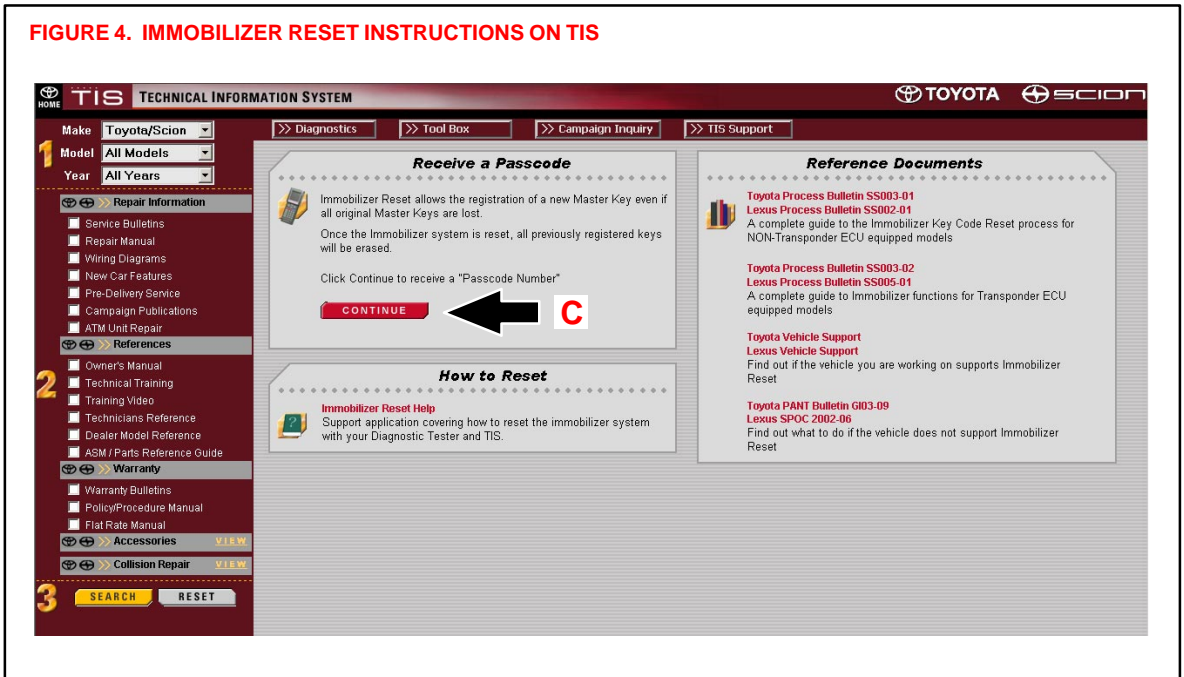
FIGURE 4. IMMOBILIZER RESET INSTRUCTIONS ON TIS

HOME TIS TECHNICAL INFORMATION SYSTEM

TOYOTA SCION

Make Toyota/Scion
1 Model All Models
Year All Years

Repair Information
Service Bulletins
Repair Manual
Wiring Diagrams
New Car Features
Pre-Delivery Service
Campaign Publications
ATM Unit Repair
References
2 Owner's Manual
Technical Training
Training Video
Technicians Reference
Dealer Model Reference
ASM / Parts Reference Guide
Warranty
Warranty Bulletins
Policy/Procedure Manual
Flat Rate Manual
Accessories VIEW
Collision Repair VIEW
3 SEARCH RESET

>> Diagnostics >> Tool Box >> Campaign Inquiry >> TIS Support

Receive a Passcode

Immobilizer Reset allows the registration of a new Master Key even if all original Master Keys are lost.

Once the Immobilizer system is reset, all previously registered keys will be erased.

Click Continue to receive a "Passcode Number"

CONTINUE

C

How to Reset

Immobilizer Reset Help
Support application covering how to reset the immobilizer system with your Diagnostic Tester and TIS.

Reference Documents

Toyota Process Bulletin SS003-01
Lexus Process Bulletin SS002-01
A complete guide to the Immobilizer Key Code Reset process for NON-Transponder ECU equipped models

Toyota Process Bulletin SS003-02
Lexus Process Bulletin SS005-01
A complete guide to Immobilizer functions for Transponder ECU equipped models

Toyota Vehicle Support
Lexus Vehicle Support
Find out if the vehicle you are working on supports Immobilizer Reset

Toyota PANT Bulletin GI03-09
Lexus SPOC 2002-06
Find out what to do if the vehicle does not support Immobilizer Reset